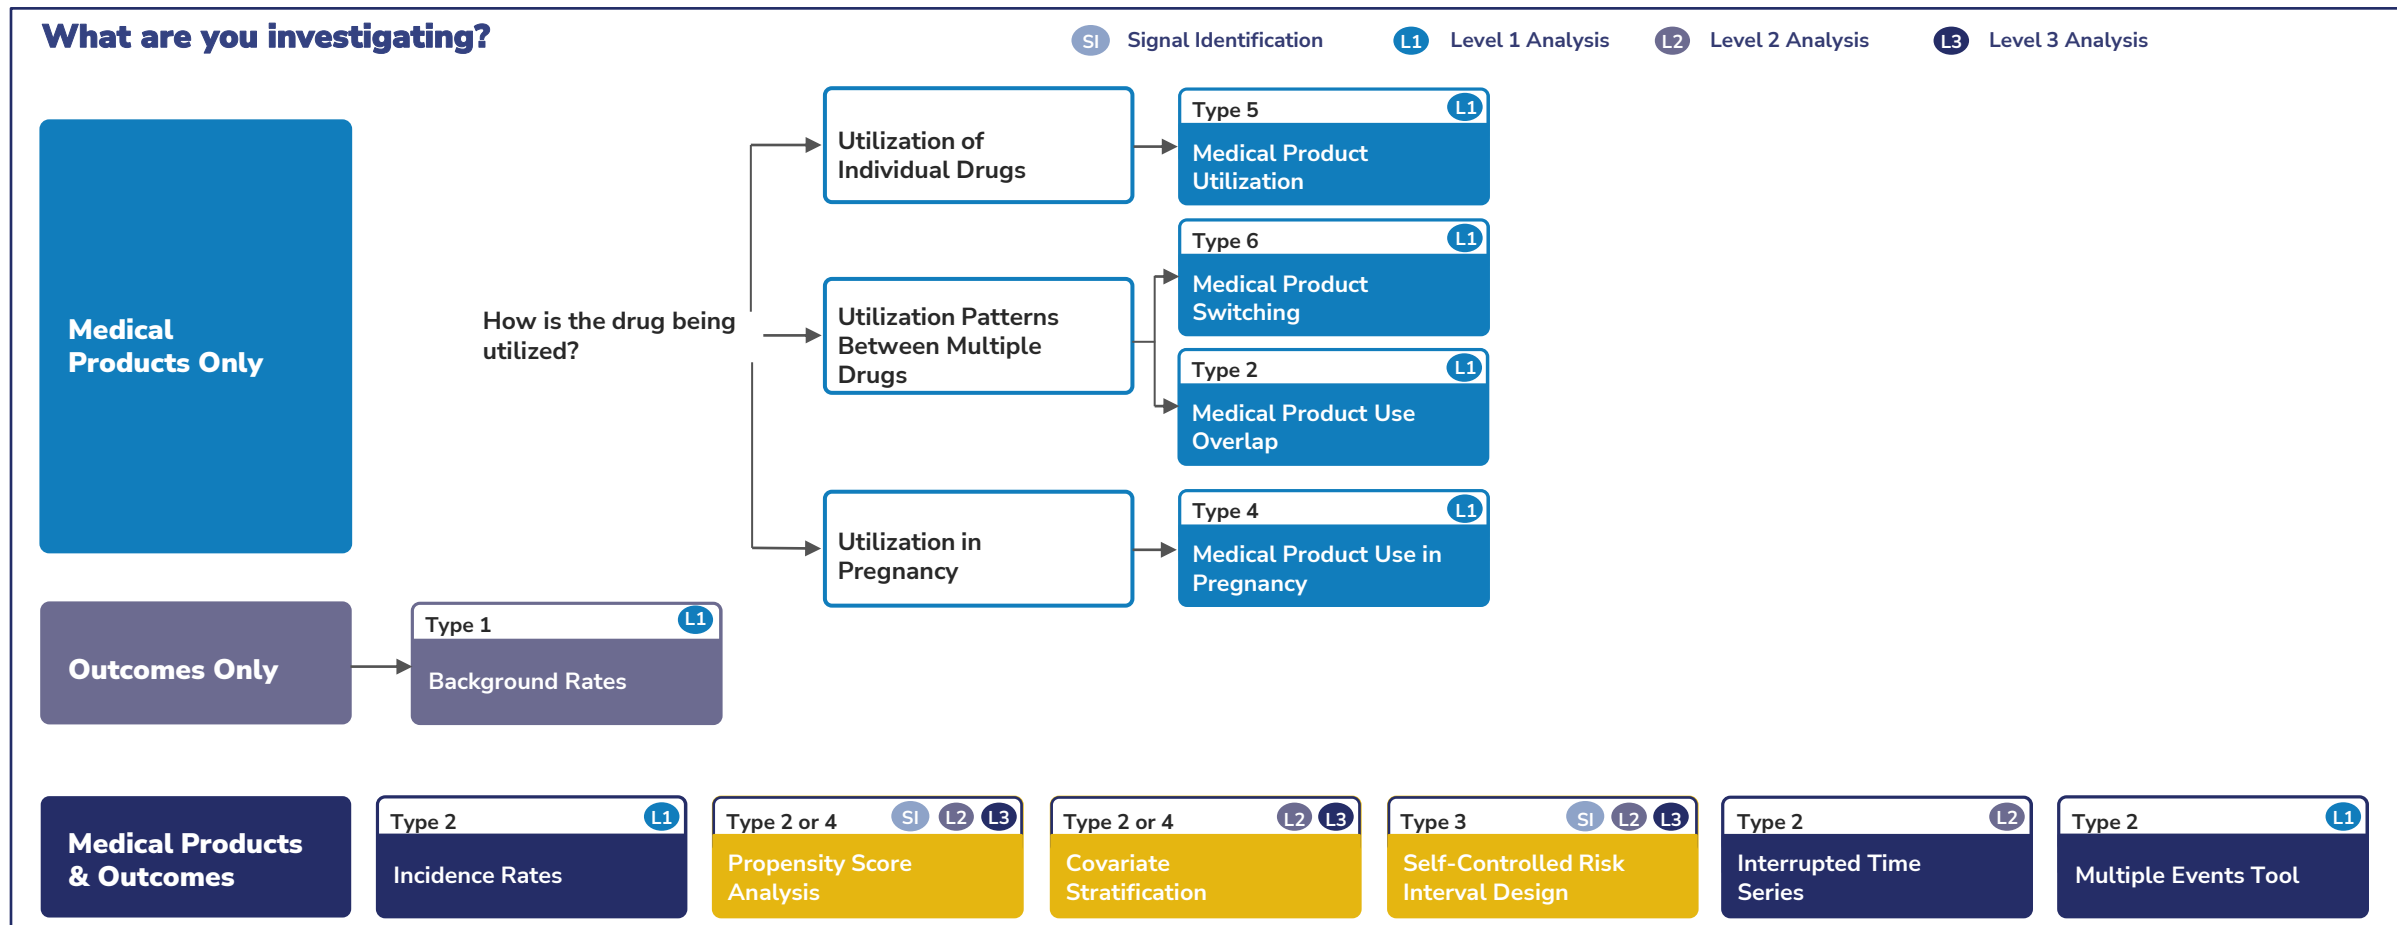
What are you investigating?

SI Signal Identification L1 Level 1 Analysis L2 Level 2 Analysis L3 Level 3 Analysis

Medical Products Only

How is the drug being utilized?

Utilization of Individual Drugs

Type 5 L1
Medical Product Utilization

Utilization Patterns Between Multiple Drugs

Type 6 L1
Medical Product Switching

Type 2 L1
Medical Product Use Overlap

Utilization in Pregnancy

Type 4 L1
Medical Product Use in Pregnancy

Outcomes Only

Type 1 L1
Background Rates

Medical Products & Outcomes

Type 2 L1
Incidence Rates

Type 2 or 4 SI L2 L3
Propensity Score Analysis

Type 2 or 4 L2 L3
Covariate Stratification

Type 3 SI L2 L3
Self-Controlled Risk Interval Design

Type 2 L2
Interrupted Time Series

Type 2 L1
Multiple Events Tool